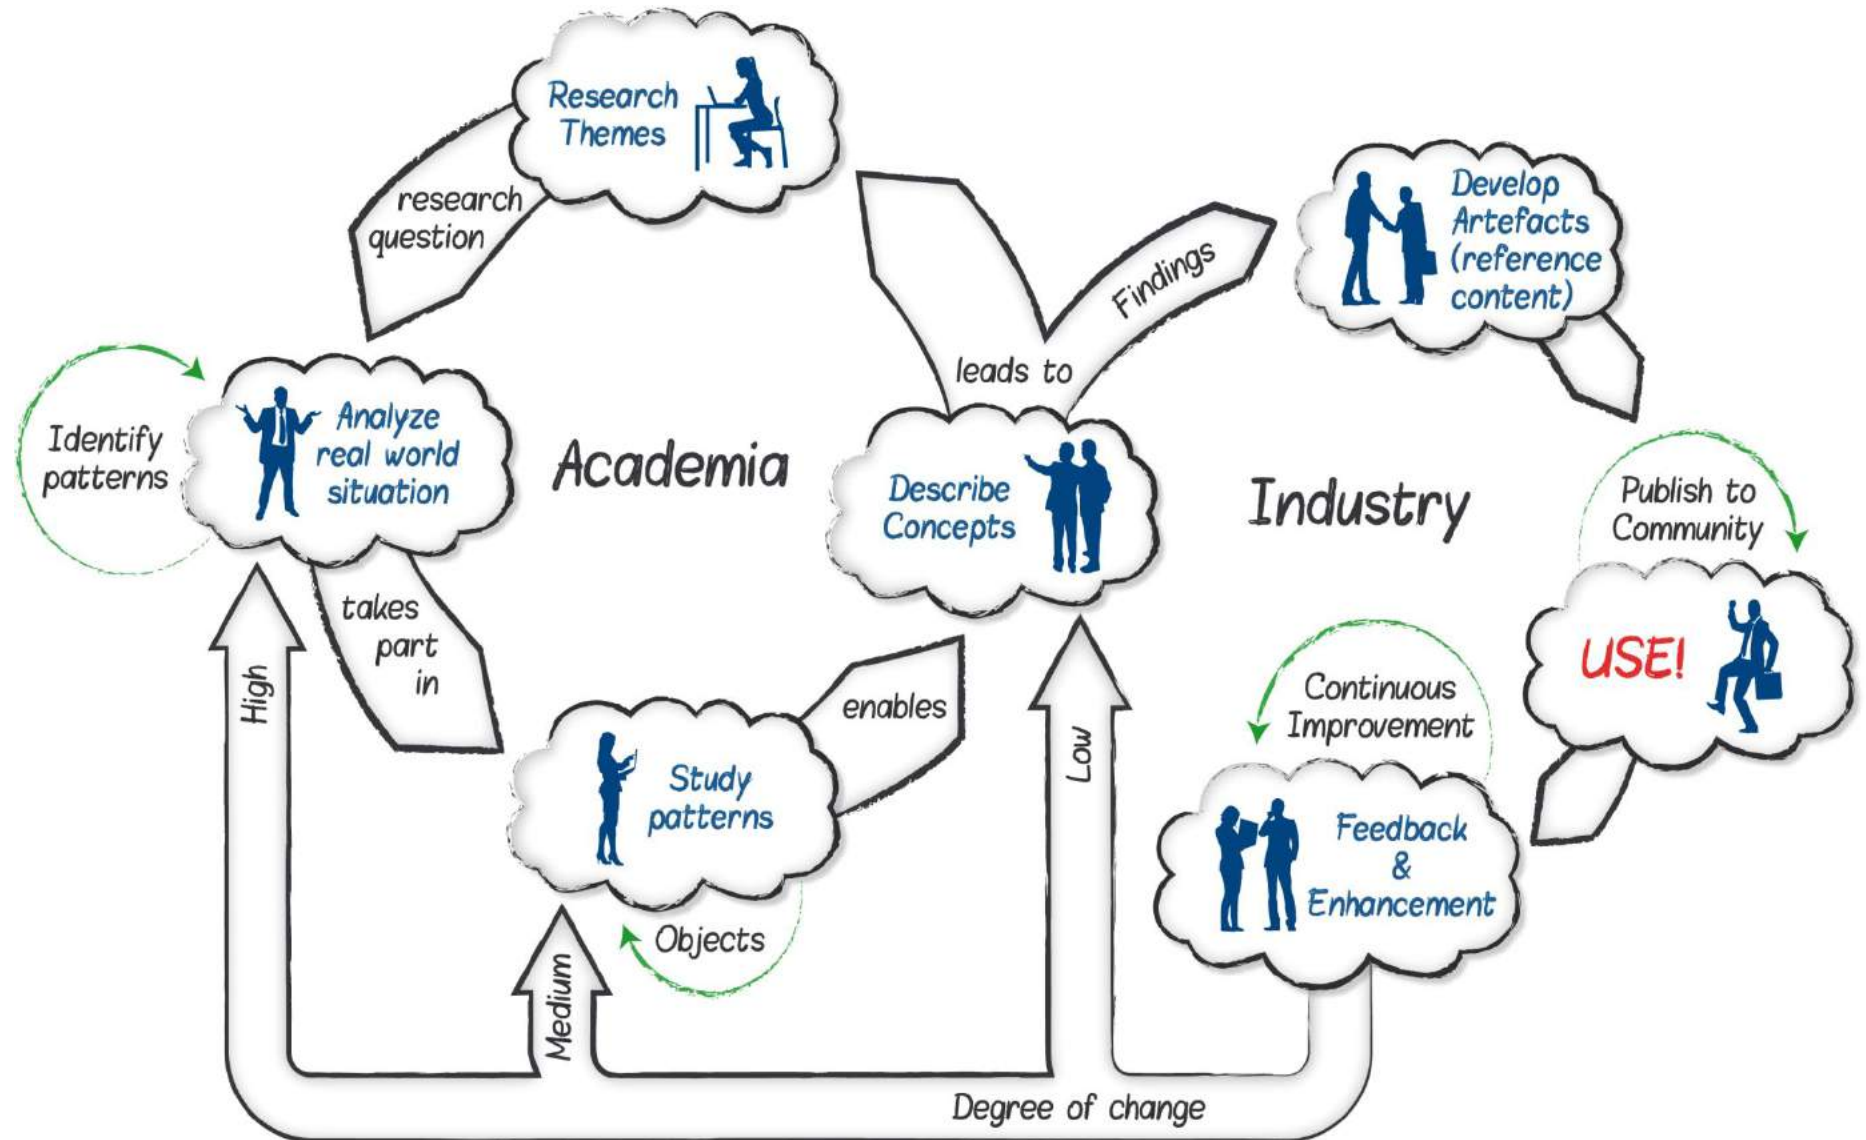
Research Themes

research question

Develop Artefacts (reference content)

Findings

leads to

Identify patterns

Analyze real world situation

Academia

Describe Concepts

Industry

Publish to Community

USE!

takes part in

enables

Continuous Improvement

High

Study patterns

Low

Feedback & Enhancement

Objects

Medium

Degree of change